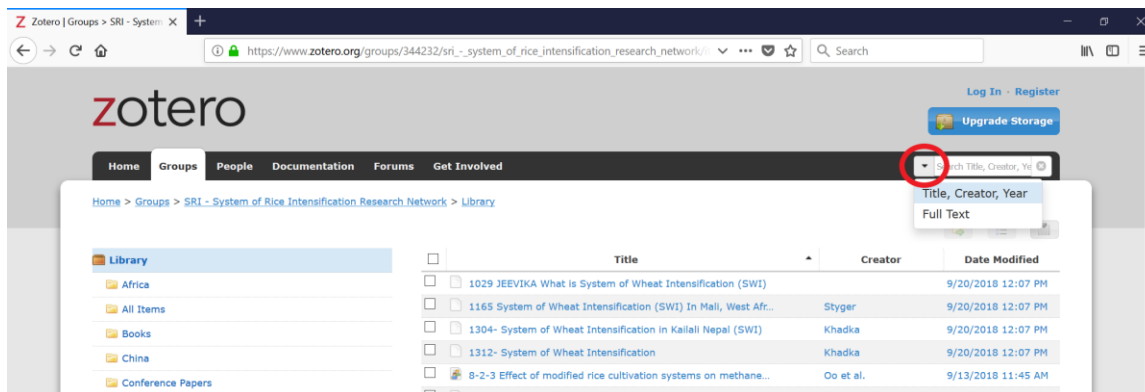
Z Zotero | Groups > SRI - System ×

https://www.zotero.org/groups/344232/sri_-_system_of_rice_intensification_research_network/i

Search

Log In · Register

zotero

Upgrade Storage

Home Groups People Documentation Forums Get Involved

Search Title, Creator, Ye

Title, Creator, Year

Full Text

Home > Groups > SRI - System of Rice Intensification Research Network > Library

Library

Africa

All Items

Books

China

Conference Papers

| | Title | Creator | Date Modified |
|---|---|---|---|
| | 1029 JEEVIKA What is System of Wheat Intensification (SWI) | | 9/20/2018 12:07 PM |
| | 1165 System of Wheat Intensification (SWI) In Mali, West Afr... | Styger | 9/20/2018 12:07 PM |
| | 1304- System of Wheat Intensification in Kailali Nepal (SWI) | Khadka | 9/20/2018 12:07 PM |
| | 1312- System of Wheat Intensification | Khadka | 9/20/2018 12:07 PM |
| | 8-2-3 Effect of modified rice cultivation systems on methane... | Oo et al. | 9/13/2018 11:45 AM |